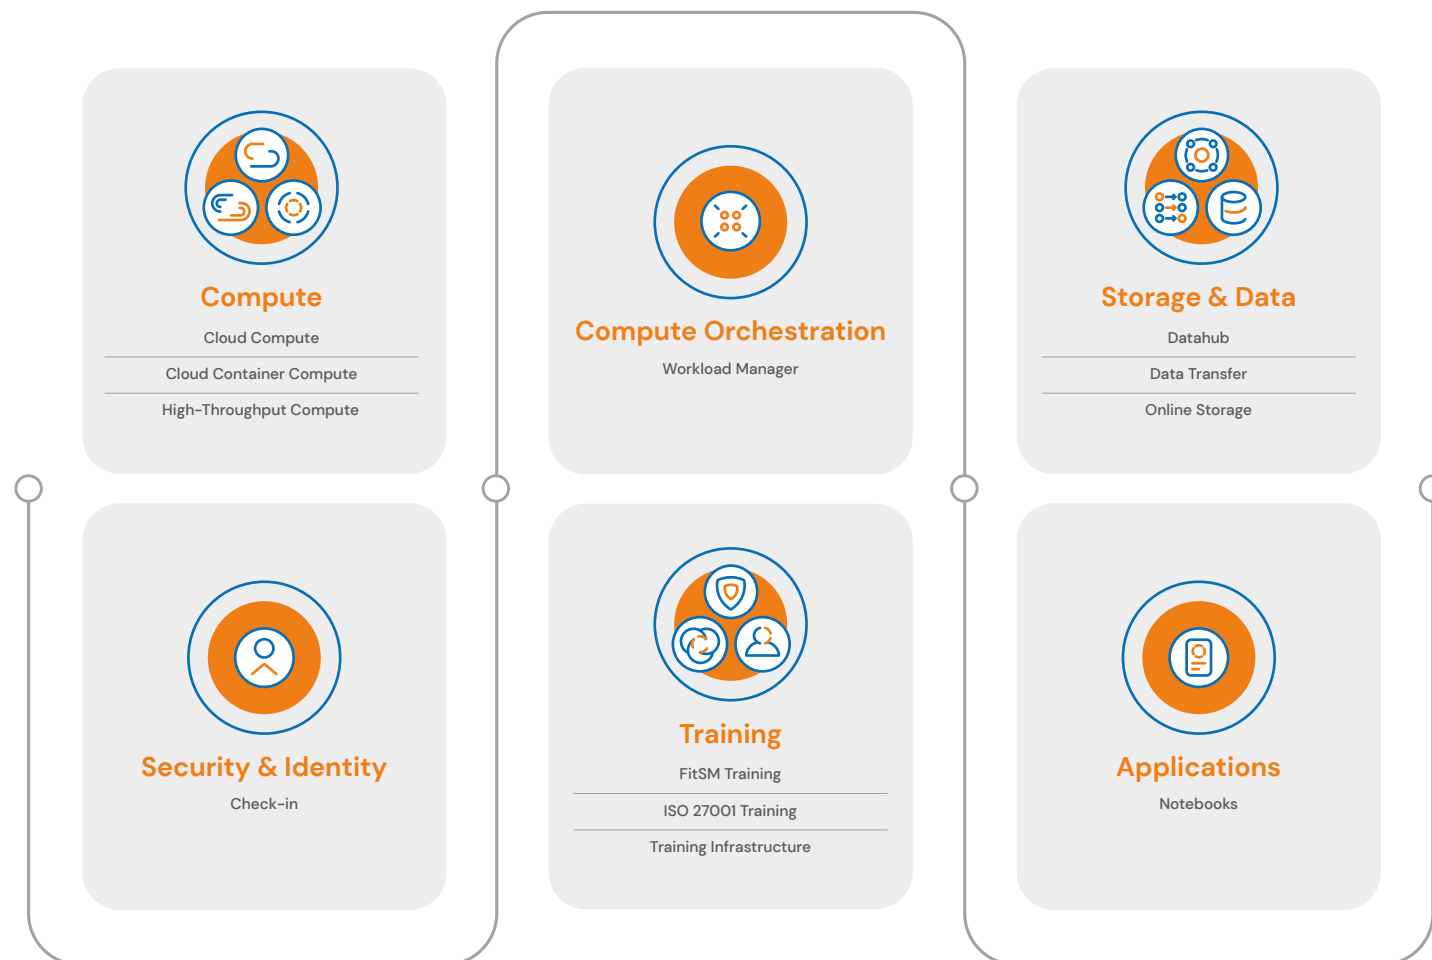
Compute
Cloud Compute
Cloud Container Compute
High-Throughput Compute

Compute Orchestration
Workload Manager

Storage & Data
Datahub
Data Transfer
Online Storage

Security & Identity
Check-in

Training
FitSM Training
ISO 27001 Training
Training Infrastructure

Applications
Notebooks